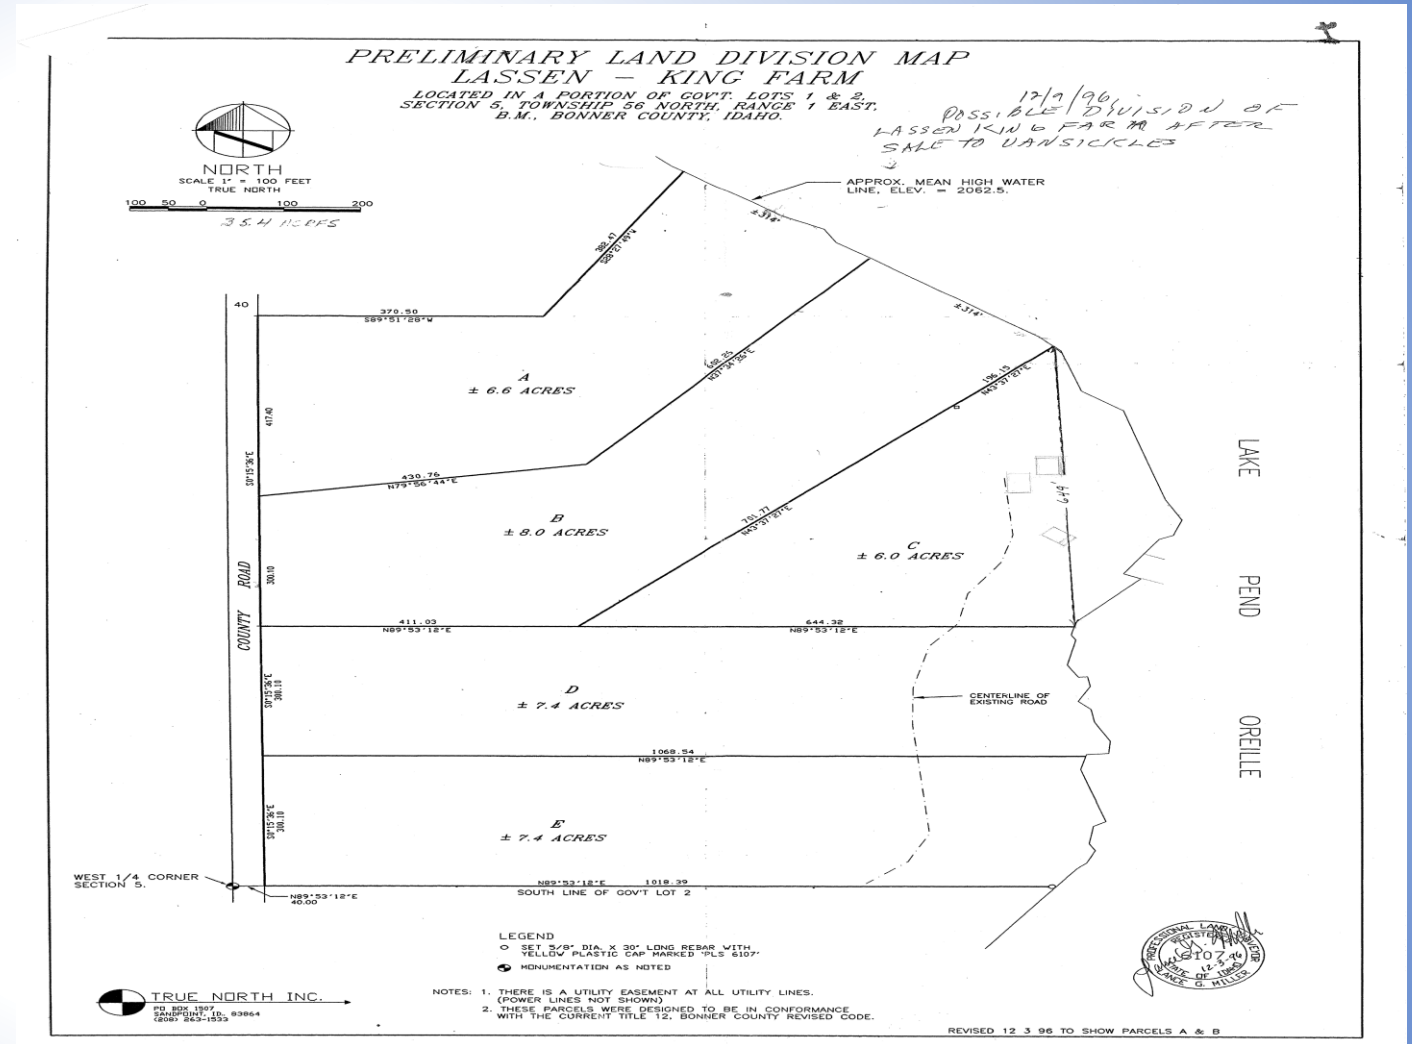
PRELIMINARY LAND DIVISION MAP
LASSEN - KING FARM
LOCATED IN A PORTION OF GOV'T. LOTS 1 & 2, SECTION 5, TOWNSHIP 56 NORTH, RANGE 1 EAST, B.M., BONNER COUNTY, IDAHO.

12/9/96
POSSIBLE DIVISION OF LASSEN KING FARM AFTER SALE TO VANSICKLES

NORTH
SCALE 1" = 100 FEET
TRUE NORTH
100 50 0 100 200
35.4 ACRES

APPROX. MEAN HIGH WATER LINE, ELEV. = 2062.5.

±314'
±314'

388.47
S38°27'49"W

40
370.50
S89°51'28"W

A
± 6.6 ACRES

618.25
N37°34'39"E

196.15
N49°37'27"E

417.40
S0°15'36"E

430.76
N79°56'44"E

B
± 8.0 ACRES

701.77
N49°37'27"E

C
± 6.0 ACRES

649'

LAKE PEND OREILLE

COUNTY ROAD
300.10

411.03
N89°53'12"E
644.32
N89°53'12"E

D
± 7.4 ACRES
S0°15'36"E
300.10

CENTERLINE OF EXISTING ROAD

1068.54
N89°53'12"E

E
± 7.4 ACRES
S0°15'36"E
300.10

WEST 1/4 CORNER SECTION 5.
N89°53'12"E
40.00
N89°53'12"E 1018.39
SOUTH LINE OF GOV'T LOT 2

LEGEND
○ SET 5/8" DIA. X 30" LONG REBAR WITH YELLOW PLASTIC CAP MARKED "PLS 6107"
MONUMENTATION AS NOTED

TRUE NORTH INC.
PO BOX 1507
SANDPOINT, ID. 83864
(208) 263-1533

NOTES: 1. THERE IS A UTILITY EASEMENT AT ALL UTILITY LINES. (POWER LINES NOT SHOWN)
2. THESE PARCELS WERE DESIGNED TO BE IN CONFORMANCE WITH THE CURRENT TITLE 12, BONNER COUNTY REVISED CODE.

PROFESSIONAL LAND SURVEYOR
REGISTERED
6107
12-3-96
STATE OF IDAHO
LANCE G. MILLER

REVISED 12 3 96 TO SHOW PARCELS A & B